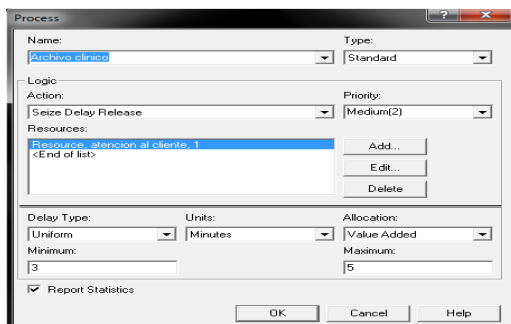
Process

?

X

Name:

Archivo clinico

Type:

Standard

Logic

Action:

Seize Delay Release

Priority:

Medium(2)

Resources:

Resource, atencion al cliente, 1
<End of list>

Add...

Edit...

Delete

Delay Type:

Uniform

Units:

Minutes

Allocation:

Value Added

Minimum:

3

Maximum:

5

Report Statistics

OK

Cancel

Help